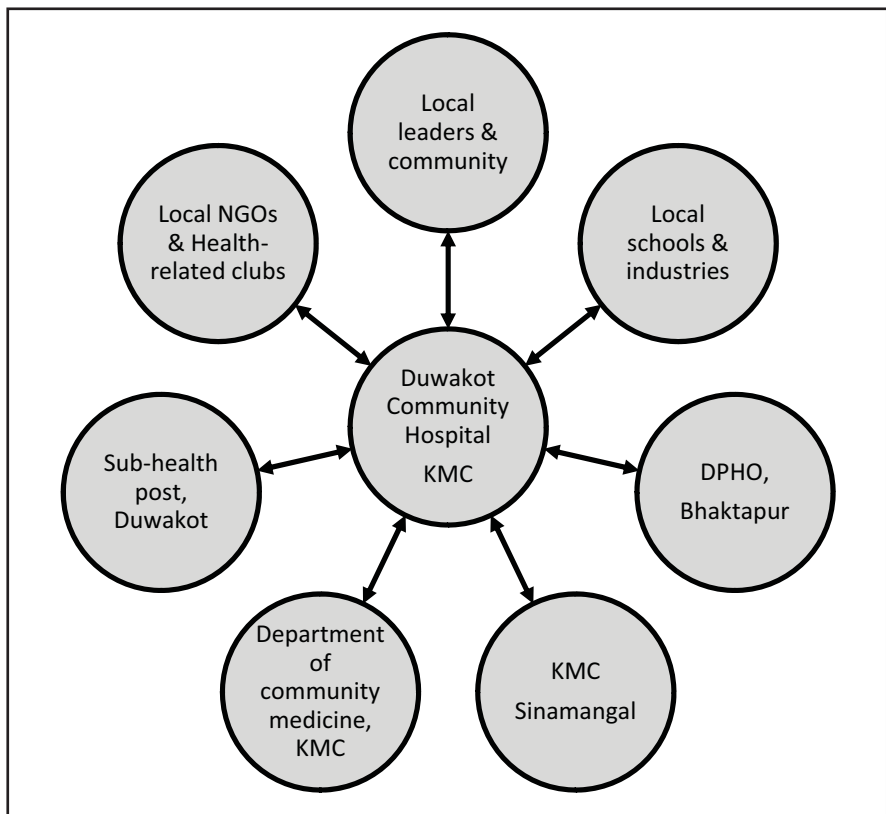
Local leaders & community

Local NGOs & Health-related clubs

Local schools & industries

Duwakot Community Hospital KMC

Sub-health post, Duwakot

DPHO, Bhaktapur

Department of community medicine, KMC

KMC Sinamangal